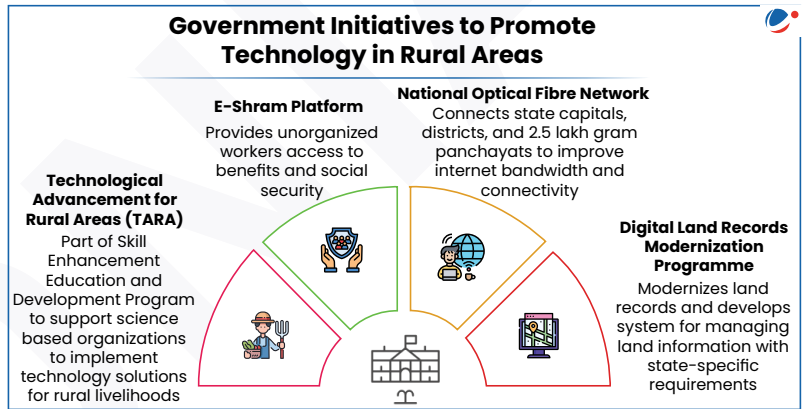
Government Initiatives to Promote Technology in Rural Areas

Technological Advancement for Rural Areas (TARA)
Part of Skill Enhancement Education and Development Program to support science based organizations to implement technology solutions for rural livelihoods

E-Shram Platform
Provides unorganized workers access to benefits and social security

National Optical Fibre Network
Connects state capitals, districts, and 2.5 lakh gram panchayats to improve internet bandwidth and connectivity

Digital Land Records Modernization Programme
Modernizes land records and develops system for managing land information with state-specific requirements